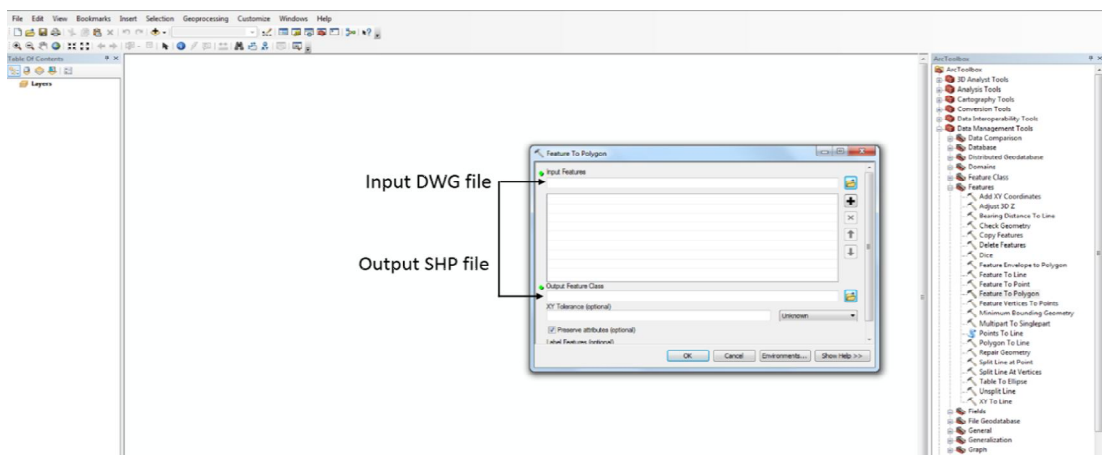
File Edit View Bookmarks Insert Selection Geoprocessing Customize Windows Help

Table Of Contents
Layers

Feature To Polygon
Input Features
Output Feature Class
XY Tolerance (optional)
Unknown
Preserve attributes (optional)
Label Features (optional)
OK Cancel Environments... Show Help >>

Input DWG file
Output SHP file

ArcToolbox
ArcToolbox
3D Analyst Tools
Analysis Tools
Cartography Tools
Conversion Tools
Data Interoperability Tools
Data Management Tools
Data Comparison
Database
Distributed Geodatabase
Domains
Feature Class
Features
Add XY Coordinates
Adjust 3D Z
Bearing Distance To Line
Check Geometry
Copy Features
Delete Features
Dice
Feature Envelope to Polygon
Feature To Line
Feature To Point
Feature To Polygon
Feature Vertices To Points
Minimum Bounding Geometry
Multipart To Singlepart
Points To Line
Polygon To Line
Repair Geometry
Split Line at Point
Split Line At Vertices
Table To Ellipse
Unsplit Line
XY To Line
Fields
File Geodatabase
General
Generalization
Graph